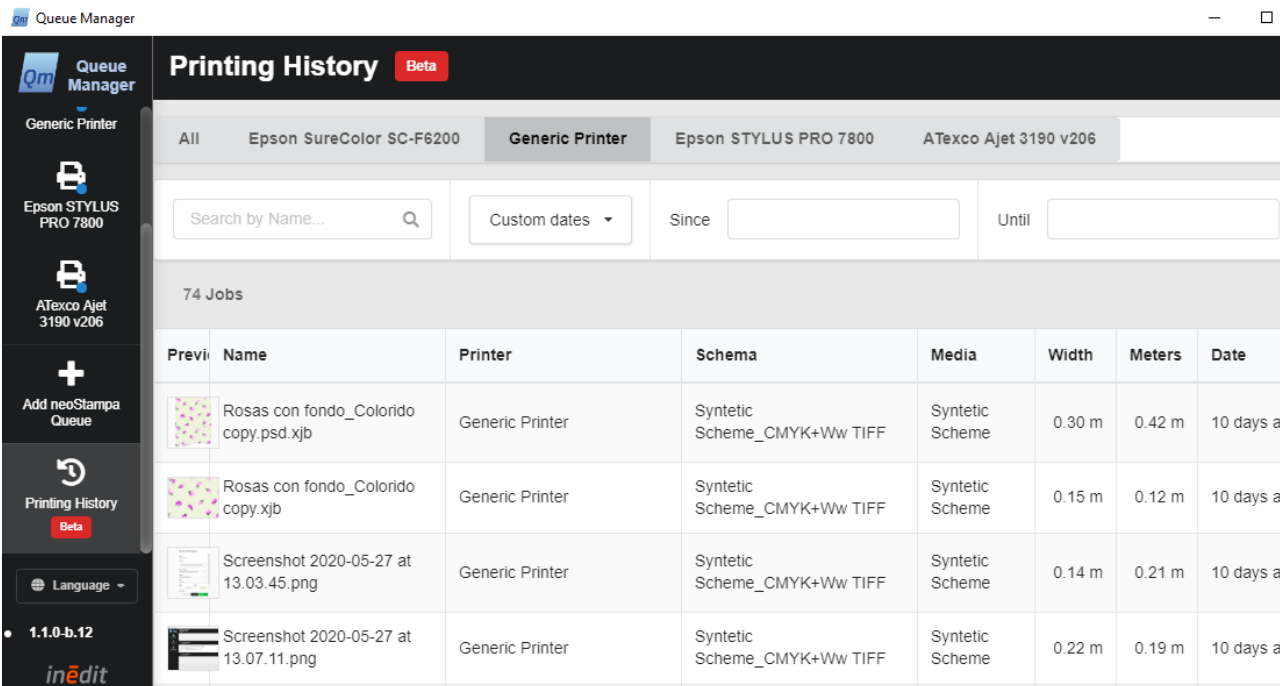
Qm Queue Manager

Qm Queue Manager

Generic Printer

Epson STYLUS PRO 7800

ATexco Ajet 3190 v206

Add neoStampa Queue

Printing History
Beta

Language

1.1.0-b.12

inedit

Printing History Beta

All | Epson SureColor SC-F6200 | Generic Printer | Epson STYLUS PRO 7800 | ATexco Ajet 3190 v206

Search by Name...

Custom dates

Since

Until

74 Jobs

| Previ | Name | Printer | Schema | Media | Width | Meters | Date |
|---|---|---|---|---|---|---|---|
| | Rosas con fondo_Colorido copy.psd.xjb | Generic Printer | Syntetic Scheme_CMYK+Ww TIFF | Syntetic Scheme | 0.30 m | 0.42 m | 10 days a |
| | Rosas con fondo_Colorido copy.xjb | Generic Printer | Syntetic Scheme_CMYK+Ww TIFF | Syntetic Scheme | 0.15 m | 0.12 m | 10 days a |
| | Screenshot 2020-05-27 at 13.03.45.png | Generic Printer | Syntetic Scheme_CMYK+Ww TIFF | Syntetic Scheme | 0.14 m | 0.21 m | 10 days a |
| | Screenshot 2020-05-27 at 13.07.11.png | Generic Printer | Syntetic Scheme_CMYK+Ww TIFF | Syntetic Scheme | 0.22 m | 0.19 m | 10 days a |